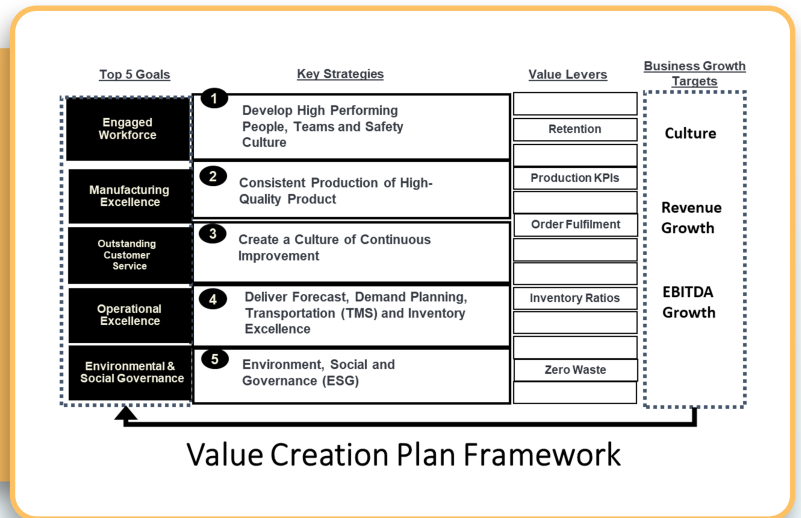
Top 5 Goals

Key Strategies

Value Levers

Business Growth Targets

Engaged Workforce

1 Develop High Performing People, Teams and Safety Culture

Retention

Culture

Manufacturing Excellence

2 Consistent Production of High-Quality Product

Production KPIs

Revenue Growth

Outstanding Customer Service

3 Create a Culture of Continuous Improvement

Order Fulfilment

Operational Excellence

4 Deliver Forecast, Demand Planning, Transportation (TMS) and Inventory Excellence

Inventory Ratios

EBITDA Growth

Environmental & Social Governance

5 Environment, Social and Governance (ESG)

Zero Waste

Value Creation Plan Framework